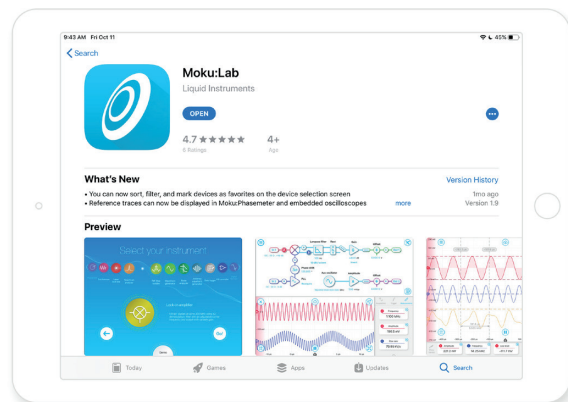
9:43 AM Fri Oct 11
45%

Search

Moku:Lab
Liquid Instruments

OPEN

4.7 ★★★★★
6 Ratings

4+
Age

What's New
Version History

• You can now sort, filter, and mark devices as favorites on the device selection screen
• Reference traces can now be displayed in Moku:Phasemeter and embedded oscilloscopes
more
1mo ago
Version 1.9

Preview

Select your instrument

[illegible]

Today
Games
Apps
Updates
Search